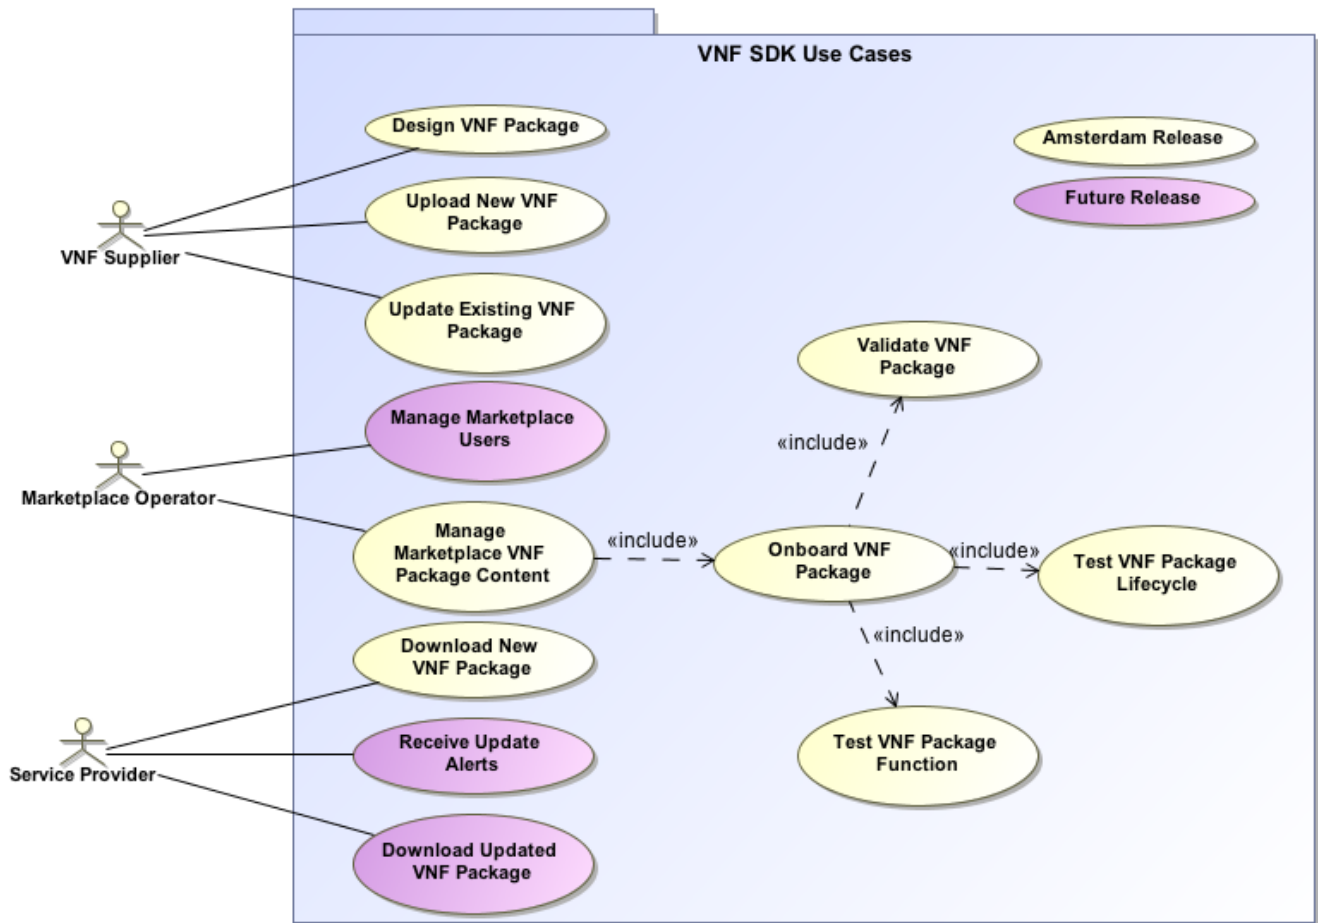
VNF SDK Use Cases

Design VNF Package

Amsterdam Release

Upload New VNF Package

Future Release

VNF Supplier

Update Existing VNF Package

Validate VNF Package

Manage Marketplace Users

«include»

Marketplace Operator

Manage Marketplace VNF Package Content

«include»

Onboard VNF Package

«include»

Test VNF Package Lifecycle

\ «include»

Download New VNF Package

Test VNF Package Function

Service Provider

Receive Update Alerts

Download Updated VNF Package